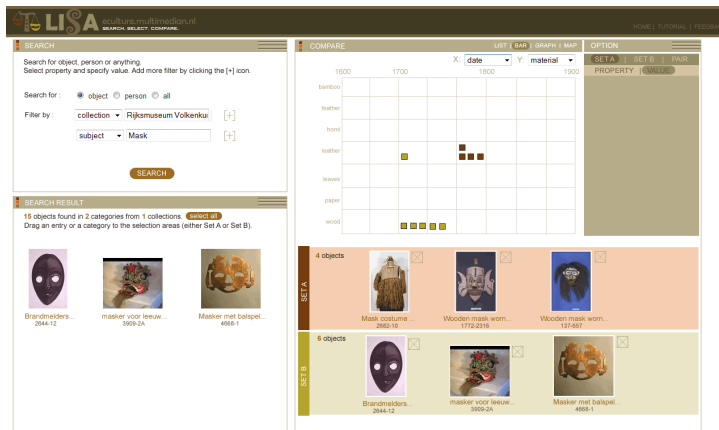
LISA eculture.multimedian.nl
SEARCH. SELECT. COMPARE.

HOME | TUTORIAL | FEEDB

SEARCH

Search for object, person or anything.
Select property and specify value. Add more filter by clicking the [+] icon.

Search for : object person all

Filter by : collection Rijksmuseum Volkenkun [+]

subject Mask [+]

SEARCH

SEARCH RESULT

15 objects found in 2 categories from 1 collections. select all
Drag an entry or a category to the selection areas (either Set A or Set B).

Brandmelders...
2644-12

masker voor leeuw...
3909-2A

Masker met balspel...
4668-1

COMPARE

LIST | BAR | GRAPH | MAP

X: date Y: material

1600 1700 1800 1900

bamboo
feather
horn
leather
leaves
paper
wood

OPTION

SET A | SET B | PAIR
PROPERTY | VALUE

SET A

4 objects

Mask costume...
2682-10

Wooden mask worn...
1772-2316

Wooden mask worn...
137-667

SET B

6 objects

Brandmelders...
2644-12

masker voor leeuw...
3909-2A

Masker met balspel...
4668-1